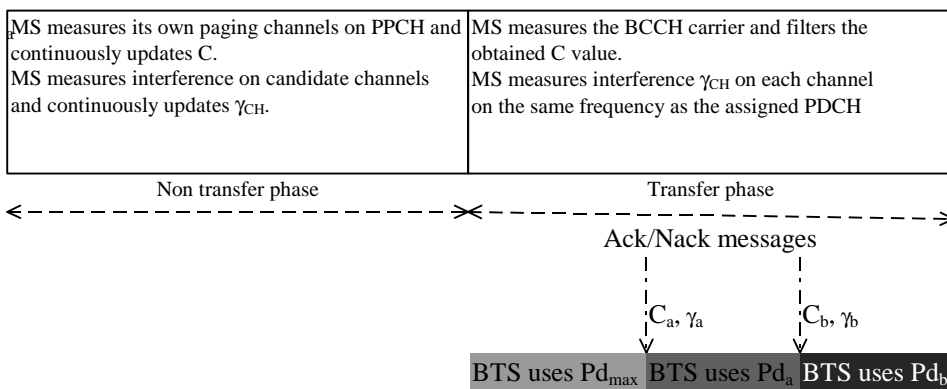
| MS measures its own paging channels on PPCH and continuously updates C. MS measures interference on candidate channels and continuously updates $\gamma_{CH}$. | MS measures the BCCH carrier and filters the obtained C value. MS measures interference $\gamma_{CH}$ on each channel on the same frequency as the assigned PDCH |
|---|---|

Non transfer phase

Transfer phase

Ack/Nack messages

$C_a$, $\gamma_a$

$C_b$, $\gamma_b$

BTS uses $Pd_{max}$ BTS uses $Pd_a$ BTS uses $Pd_b$